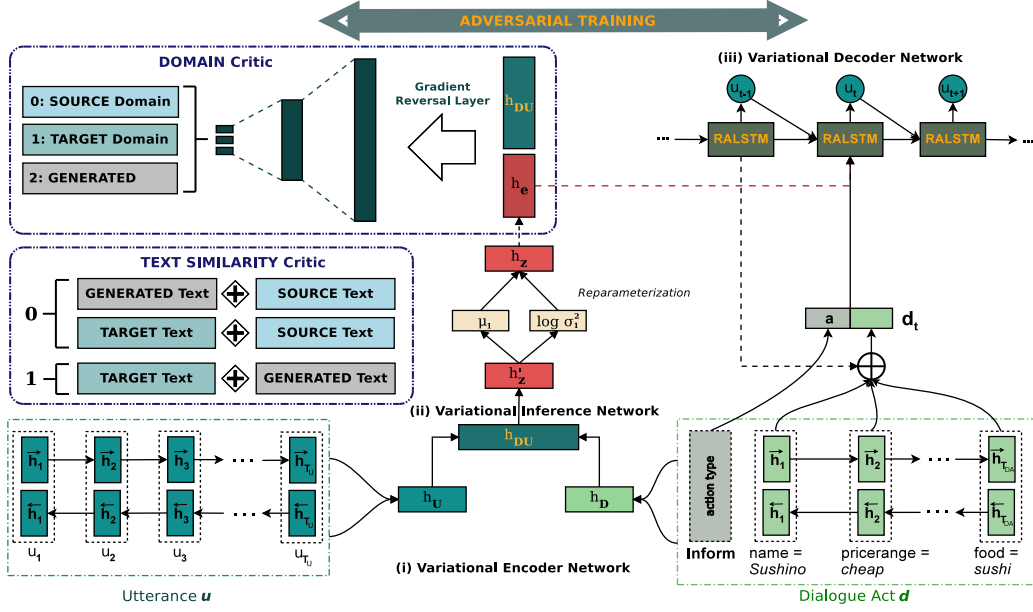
ADVERSARIAL TRAINING

DOMAIN Critic

0: SOURCE Domain

1: TARGET Domain

2: GENERATED

Gradient Reversal Layer

$h_{DU}$

$h_e$

(iii) Variational Decoder Network

$u_{t-1}$

$u_t$

$u_{t+1}$

RALSTM

RALSTM

RALSTM

TEXT SIMILARITY Critic

0

GENERATED Text

SOURCE Text

TARGET Text

SOURCE Text

1

TARGET Text

GENERATED Text

$h_z$

Reparameterization

$\mu_1$

$\log \sigma_1^2$

$h'_z$

a

$d_t$

(ii) Variational Inference Network

$h_{DU}$

$\vec{h}_1$ $\vec{h}_2$ $\vec{h}_3$ $\vec{h}_{T_U}$

$\overleftarrow{h}_1$ $\overleftarrow{h}_2$ $\overleftarrow{h}_3$ $\overleftarrow{h}_{T_U}$

$u_1$ $u_2$ $u_3$ $u_{T_U}$

Utterance $\boldsymbol{u}$

$h_U$

$h_D$

(i) Variational Encoder Network

action type

Inform

$\vec{h}_1$ $\vec{h}_2$ $\vec{h}_{T_{DA}}$

$\overleftarrow{h}_1$ $\overleftarrow{h}_2$ $\overleftarrow{h}_{T_{DA}}$

name = Sushino

pricerange = cheap

food = sushi

Dialogue Act $\boldsymbol{d}$